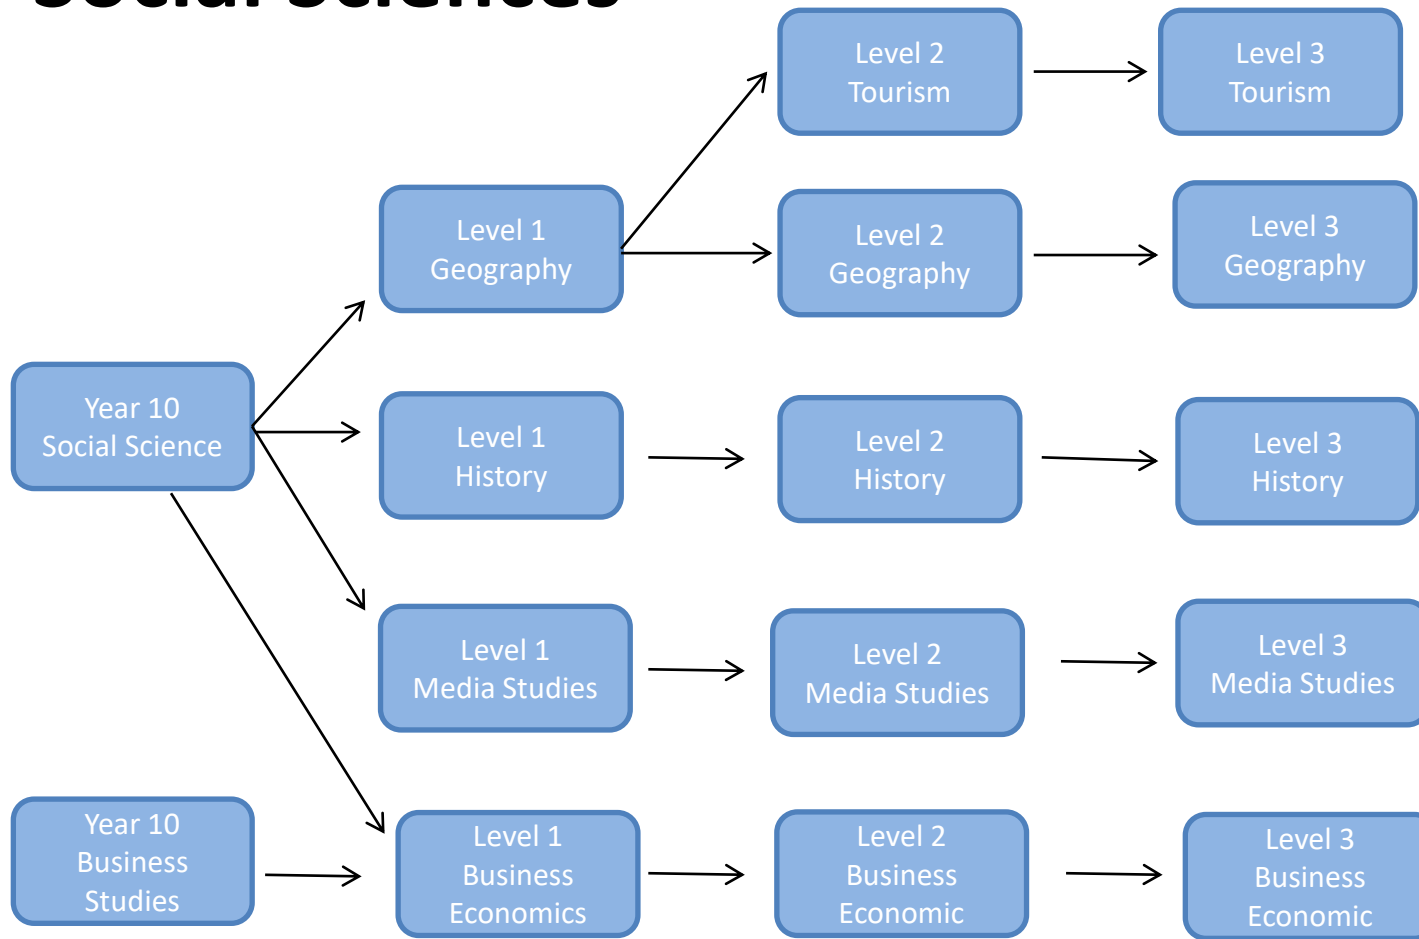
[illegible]

Level 2 Tourism

Level 3 Tourism

Level 1 Geography

Level 2 Geography

Level 3 Geography

Year 10 Social Science

Level 1 History

Level 2 History

Level 3 History

Level 1 Media Studies

Level 2 Media Studies

Level 3 Media Studies

Year 10 Business Studies

Level 1 Business Economics

Level 2 Business Economic

Level 3 Business Economic